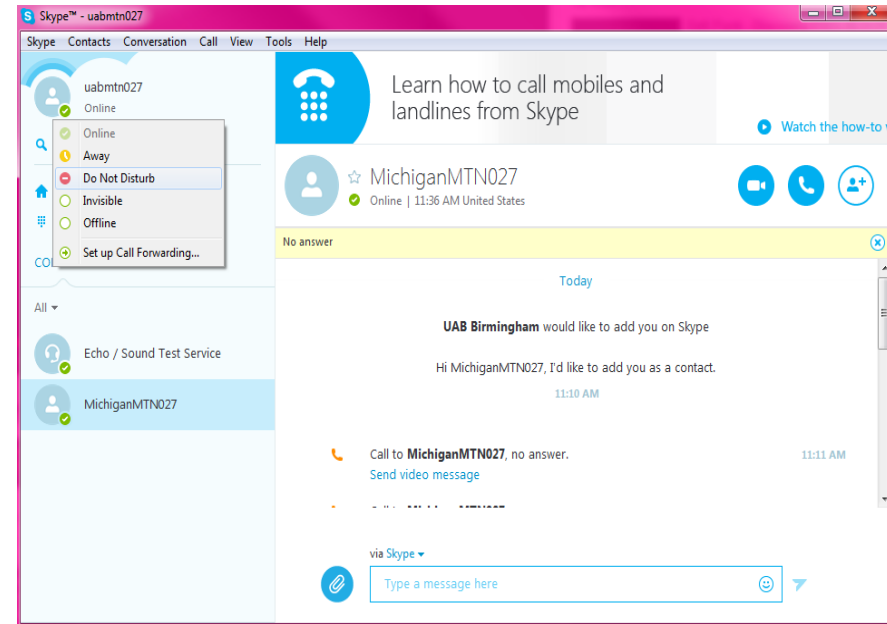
Skype™ - uabmtn027

Skype Contacts Conversation Call View Tools Help

uabmtn027
Online

Online
Away
Do Not Disturb
Invisible
Offline
Set up Call Forwarding...

CO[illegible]

All

Echo / Sound Test Service

MichiganMTN027

Learn how to call mobiles and landlines from Skype

Watch the how-to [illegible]

MichiganMTN027
Online | 11:36 AM United States

No answer

Today

UAB Birmingham would like to add you on Skype

Hi MichiganMTN027, I'd like to add you as a contact.
11:10 AM

Call to MichiganMTN027, no answer.
11:11 AM
Send video message

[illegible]

via Skype

Type a message here